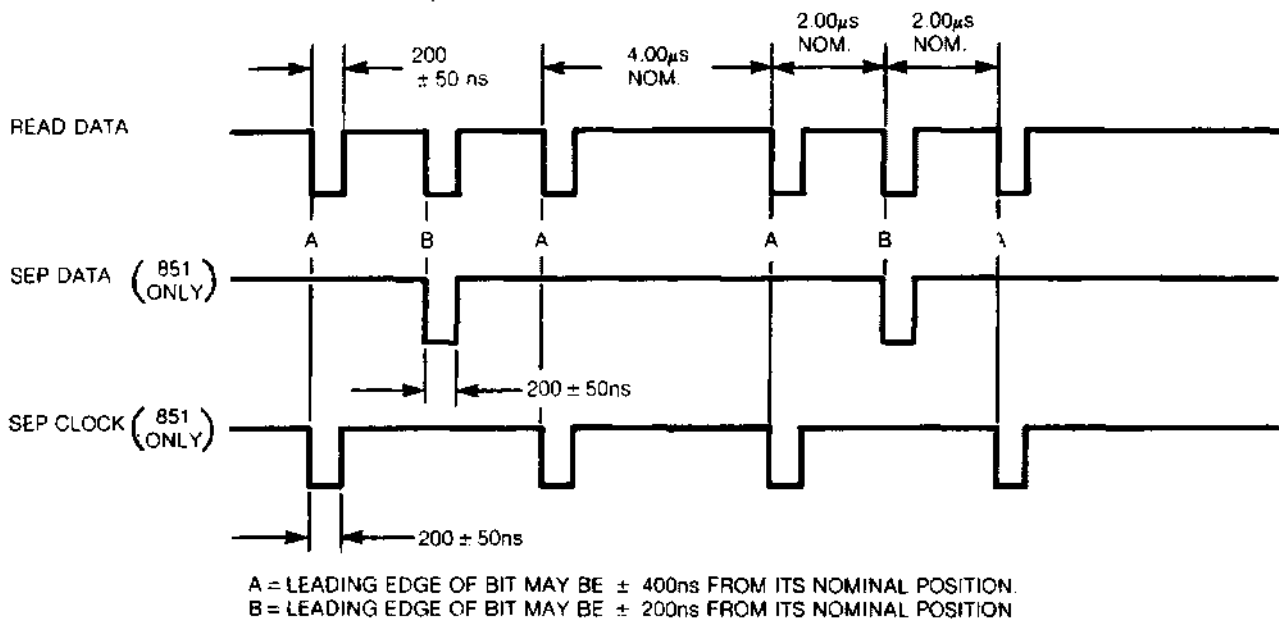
200 $\pm$ 50 ns

4.00$\mu$s NOM.

2.00$\mu$s NOM.

2.00$\mu$s NOM.

READ DATA

A

B

A

A

B

A

SEP DATA (851 ONLY)

200 $\pm$ 50ns

SEP CLOCK (851 ONLY)

200 $\pm$ 50ns

A = LEADING EDGE OF BIT MAY BE $\pm$ 400ns FROM ITS NOMINAL POSITION.
B = LEADING EDGE OF BIT MAY BE $\pm$ 200ns FROM ITS NOMINAL POSITION